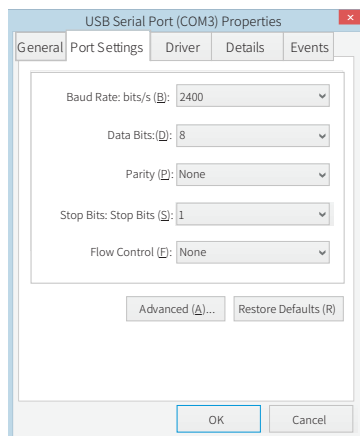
USB Serial Port (COM3) Properties

General Port Settings Driver Details Events

Baud Rate: bits/s (B): 2400

Data Bits:(D): 8

Parity (P): None

Stop Bits: Stop Bits (S): 1

Flow Control (F): None

Advanced (A)... Restore Defaults (R)

OK Cancel